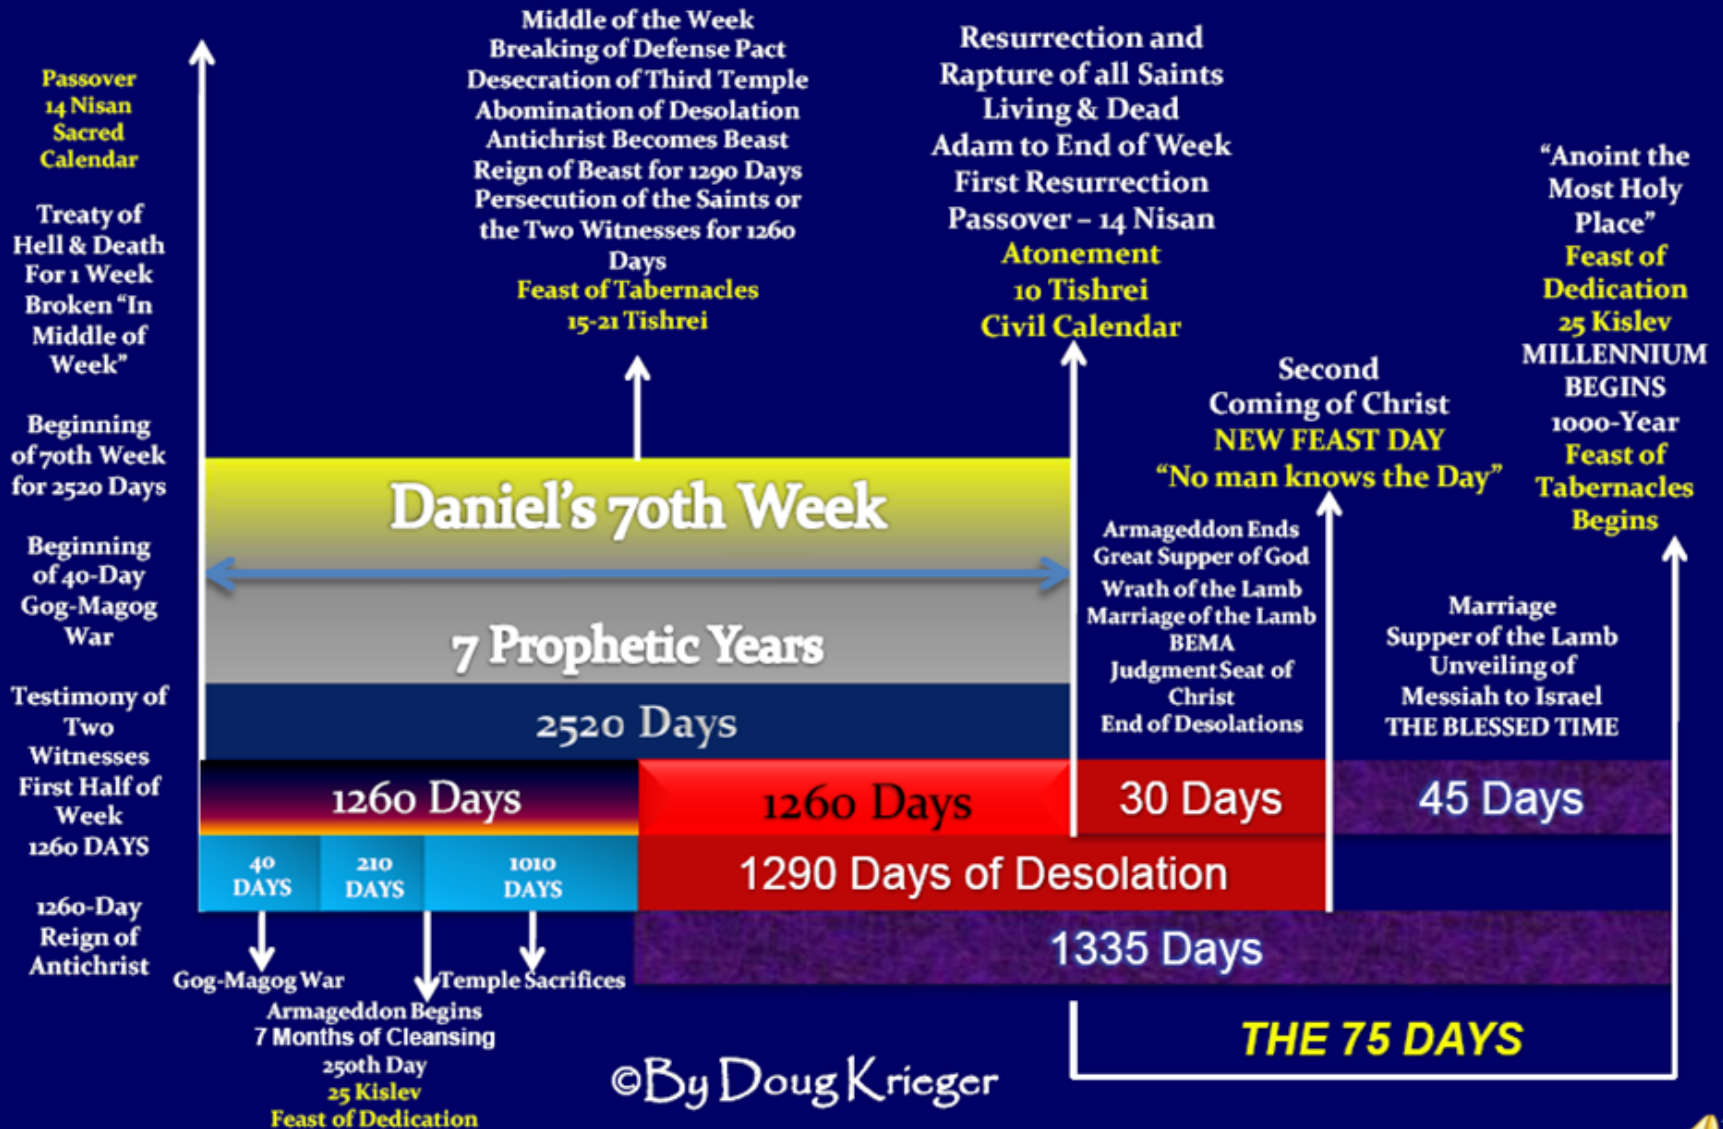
Passover 14 Nisan Sacred Calendar

Treaty of Hell & Death For 1 Week Broken "In Middle of Week"

Beginning of 70th Week for 2520 Days

Beginning of 40-Day Gog-Magog War

Testimony of Two Witnesses First Half of Week 1260 DAYS

1260-Day Reign of Antichrist

Middle of the Week
Breaking of Defense Pact
Desecration of Third Temple
Abomination of Desolation
Antichrist Becomes Beast
Reign of Beast for 1290 Days
Persecution of the Saints or the Two Witnesses for 1260 Days
Feast of Tabernacles
15-21 Tishrei

Resurrection and Rapture of all Saints
Living & Dead
Adam to End of Week
First Resurrection
Passover – 14 Nisan
Atonement
10 Tishrei
Civil Calendar

"Anoint the Most Holy Place"
Feast of Dedication
25 Kislev
MILLENNIUM BEGINS
1000-Year
Feast of Tabernacles Begins

Second Coming of Christ
NEW FEAST DAY
"No man knows the Day"

Daniel's 70th Week

7 Prophetic Years

2520 Days

Armageddon Ends
Great Supper of God
Wrath of the Lamb
Marriage of the Lamb
BEMA
Judgment Seat of Christ
End of Desolations

Marriage Supper of the Lamb
Unveiling of Messiah to Israel
THE BLESSED TIME

1260 Days

1260 Days

30 Days

45 Days

40 DAYS

210 DAYS

1010 DAYS

1290 Days of Desolation

1335 Days

Gog-Magog War

Temple Sacrifices

Armageddon Begins
7 Months of Cleansing
250th Day
25 Kislev
Feast of Dedication

©By Doug Krieger

THE 75 DAYS